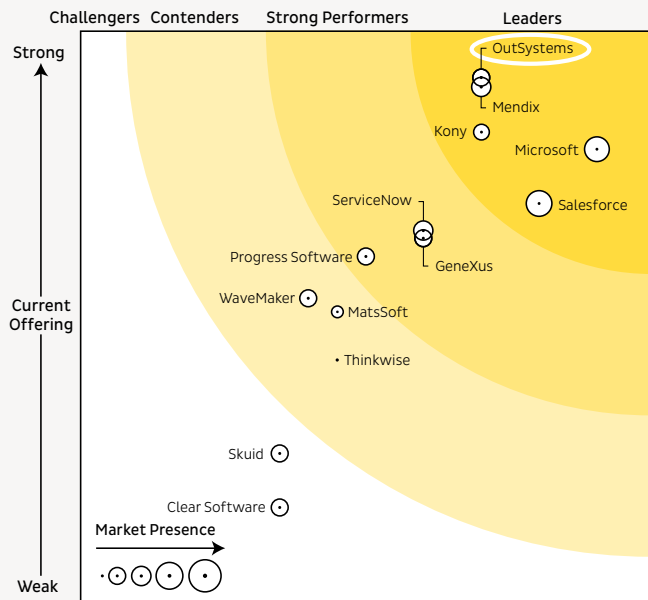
Challengers Contenders Strong Performers Leaders

Strong

Current Offering

Weak

OutSystems

Mendix

Kony

Microsoft

Salesforce

ServiceNow

GeneXus

Progress Software

WaveMaker

MatsSoft

Thinkwise

Skuid

Clear Software

Market Presence